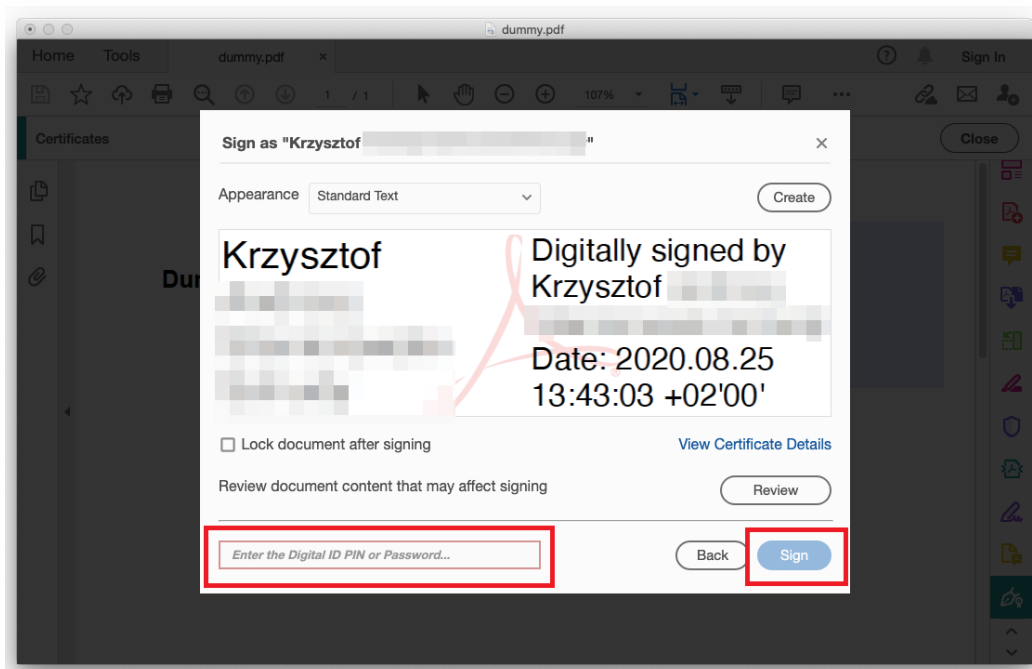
dummy.pdf

Home Tools dummy.pdf ×

Sign In

1 / 1 107%

Certificates

Close

Dur

Sign as "Krzysztof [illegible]"

×

Appearance Standard Text

Create

Krzysztof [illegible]

Digitally signed by Krzysztof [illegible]

Date: 2020.08.25 13:43:03 +02'00'

Lock document after signing

View Certificate Details

Review document content that may affect signing

Review

Enter the Digital ID PIN or Password...

Back

Sign